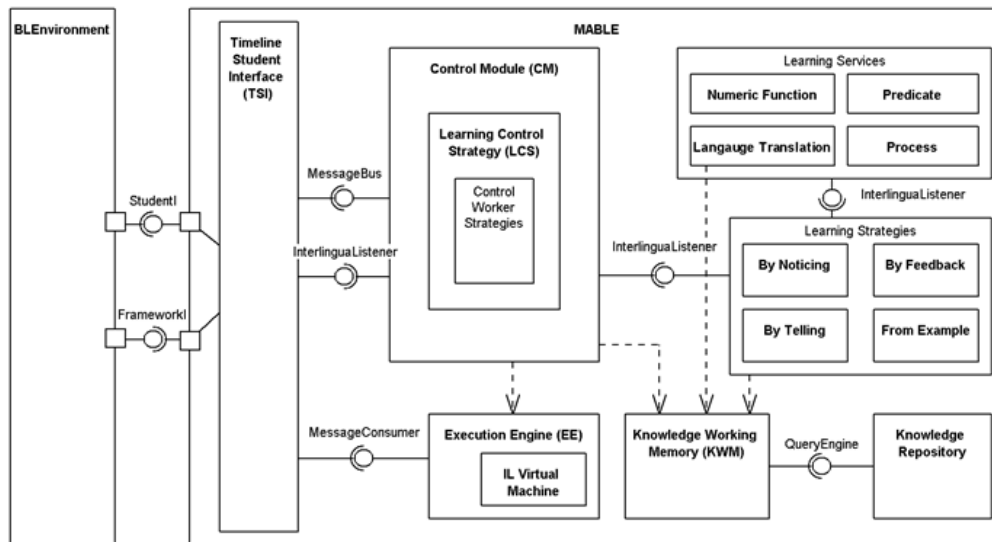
BLEnvironment

MABLE

Timeline Student Interface (TSI)

Control Module (CM)

Learning Control Strategy (LCS)

Control Worker Strategies

Learning Services

Numeric Function

Predicate

Langauge Translation

Process

InterlinguaListener

Learning Strategies

By Noticing

By Feedback

By Telling

From Example

StudentI

FrameworkI

MessageBus

InterlinguaListener

InterlinguaListener

MessageConsumer

Execution Engine (EE)

IL Virtual Machine

Knowledge Working Memory (KWM)

QueryEngine

Knowledge Repository